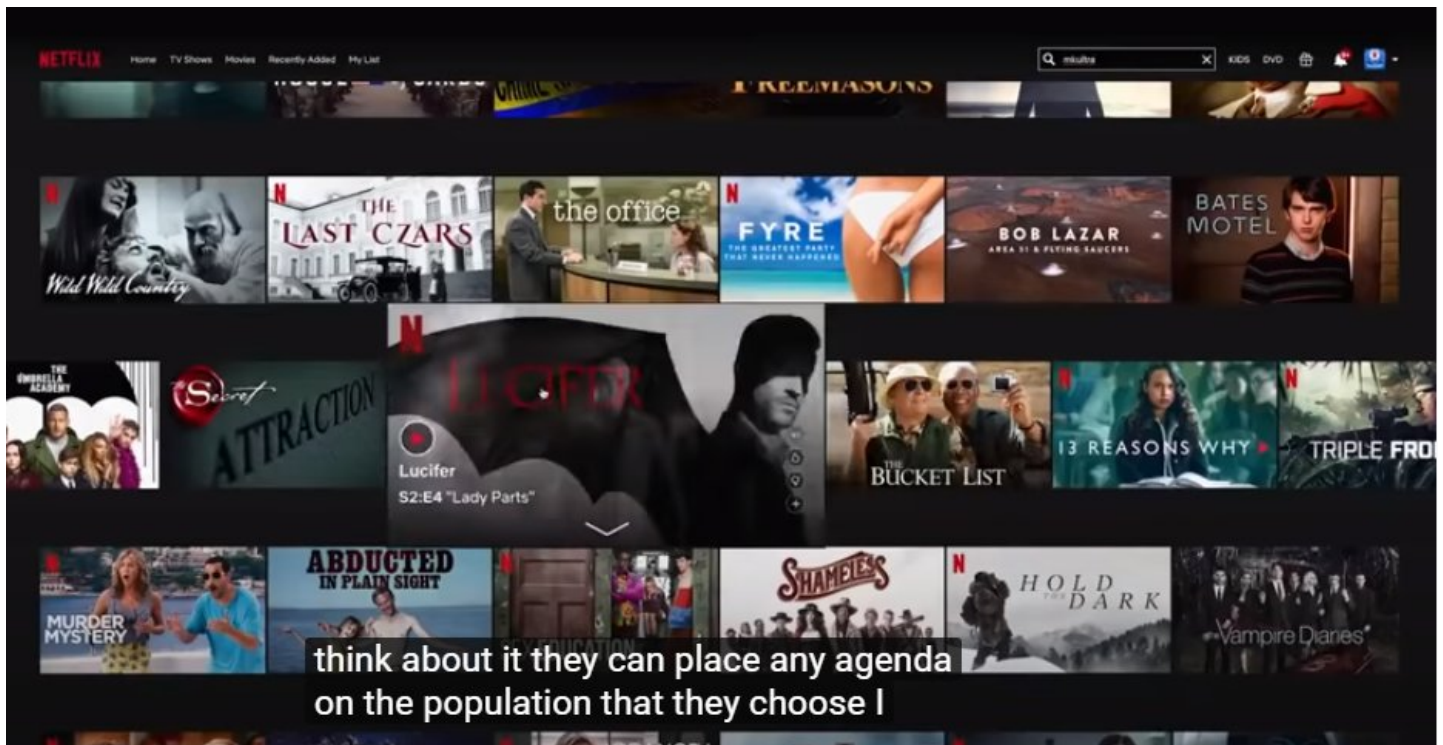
NETFLIX Home TV Shows Movies Recently Added My List

mkultra

KIDS DVD

FREEMASONS

Wild Wild Country

THE LAST CZARS

the office

FYRE THE GREATEST PARTY THAT NEVER HAPPENED

BOB LAZAR AREA 51 & FLYING SAUCERS

BATES MOTEL

THE UMBRELLA ACADEMY

The Secret ATTRACTION

LUCIFER

Lucifer

S2:E4 "Lady Parts"

THE BUCKET LIST

13 REASONS WHY

TRIPLE FRO

MURDER MYSTERY

ABDUCTED IN PLAIN SIGHT

SEX EDUCATION

SHAMELESS

HOLD THE DARK

Vampire Diaries

think about it they can place any agenda on the population that they choose I